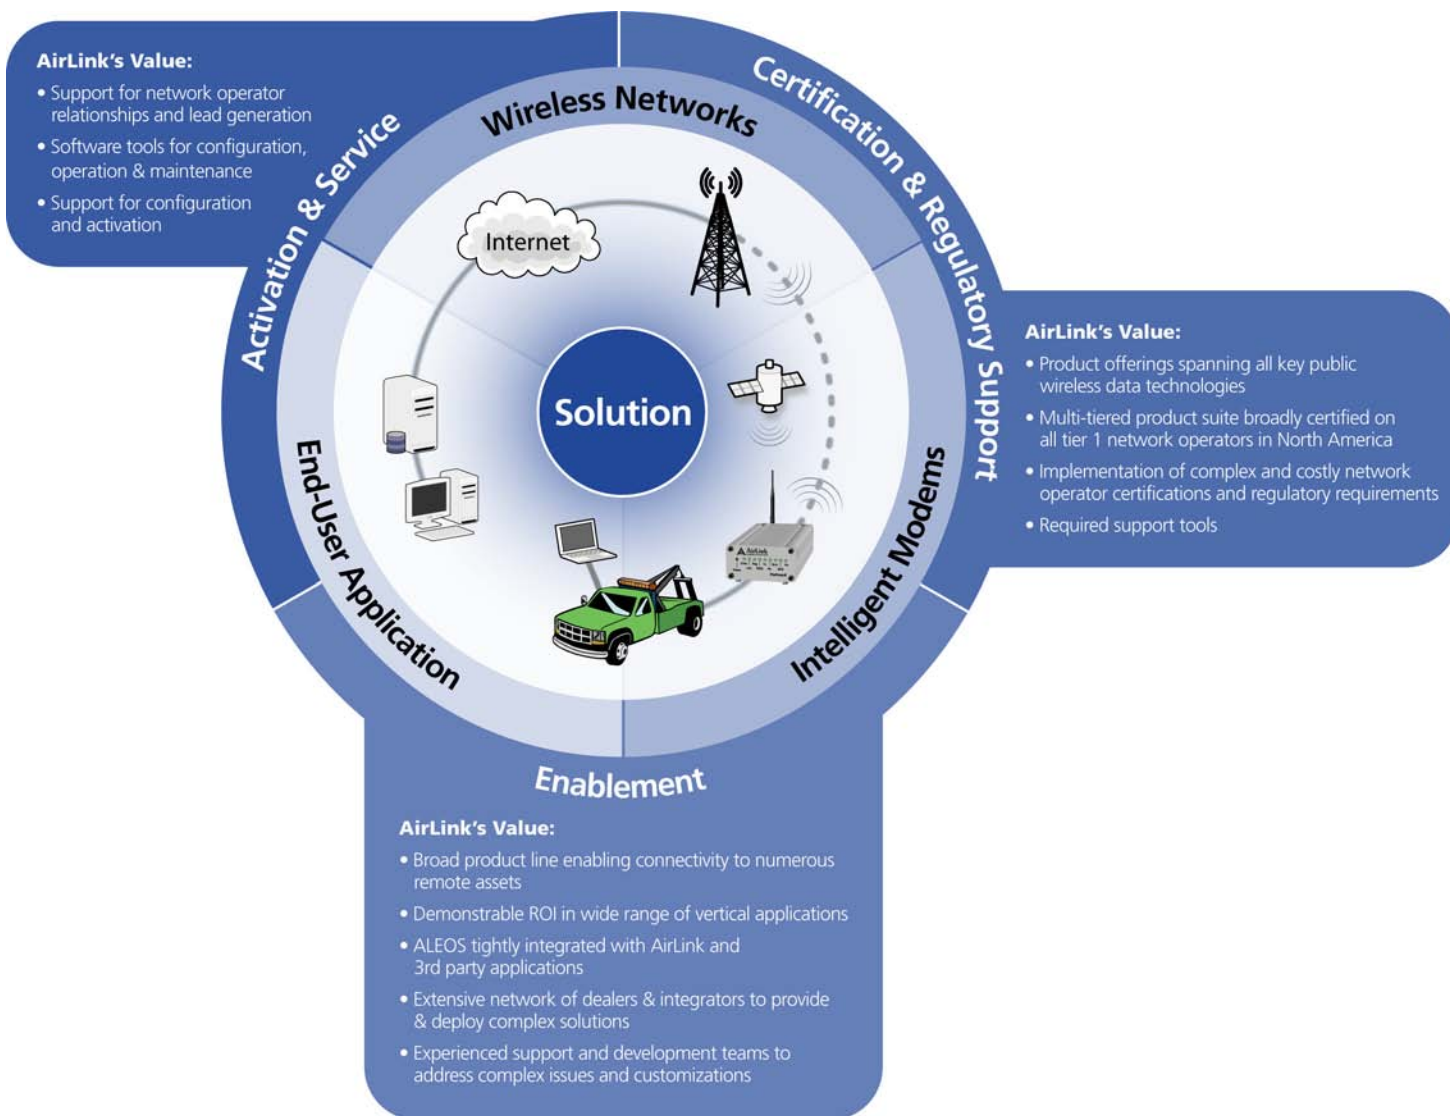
AirLink's Value:
• Support for network operator relationships and lead generation
• Software tools for configuration, operation & maintenance
• Support for configuration and activation

Activation & Service

Wireless Networks

Certification & Regulatory Support

AirLink's Value:
• Product offerings spanning all key public wireless data technologies
• Multi-tiered product suite broadly certified on all tier 1 network operators in North America
• Implementation of complex and costly network operator certifications and regulatory requirements
• Required support tools

Internet

Solution

End-User Application

Intelligent Modems

Enablement

AirLink's Value:
• Broad product line enabling connectivity to numerous remote assets
• Demonstrable ROI in wide range of vertical applications
• ALEOS tightly integrated with AirLink and 3rd party applications
• Extensive network of dealers & integrators to provide & deploy complex solutions
• Experienced support and development teams to address complex issues and customizations